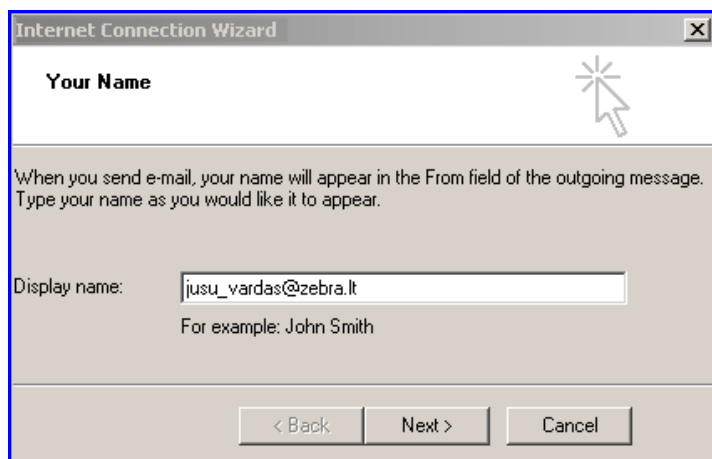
Internet Connection Wizard

Your Name

When you send e-mail, your name will appear in the From field of the outgoing message. Type your name as you would like it to appear.

Display name: jusu_vardas@zebra.lt

For example: John Smith

< Back Next > Cancel